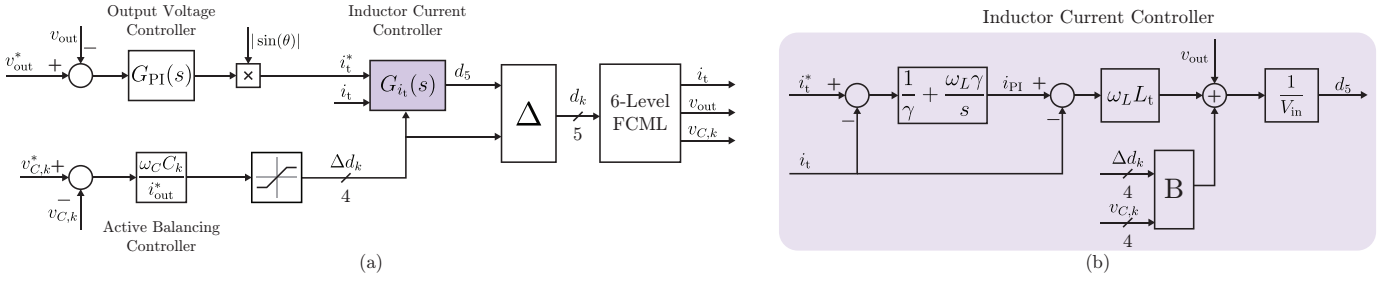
Output Voltage Controller

Inductor Current Controller

$v_{\text{out}}$

$-$

$|\sin(\theta)|$

$v_{\text{out}}^*$ $+$

$G_{\text{PI}}(s)$

$\times$

$i_{\text{t}}^*$

$i_{\text{t}}$

$G_{i_{\text{t}}}(s)$

$d_5$

$\Delta$

$d_k$

5

6-Level FCML

$i_{\text{t}}$

$v_{\text{out}}$

$v_{C,k}$

$v_{C,k}^*$ $+$

$-$

$v_{C,k}$

$\frac{\omega_C C_k}{i_{\text{out}}^*}$

$\Delta d_k$

4

Active Balancing Controller

(a)

Inductor Current Controller

$v_{\text{out}}$

$i_{\text{t}}^*$ $+$

$-$

$\frac{1}{\gamma} + \frac{\omega_L \gamma}{s}$

$i_{\text{PI}}$ $+$

$-$

$\omega_L L_{\text{t}}$

$+$

$\frac{1}{V_{\text{in}}}$

$d_5$

$i_{\text{t}}$

$\Delta d_k$

4

$v_{C,k}$

4

B

(b)